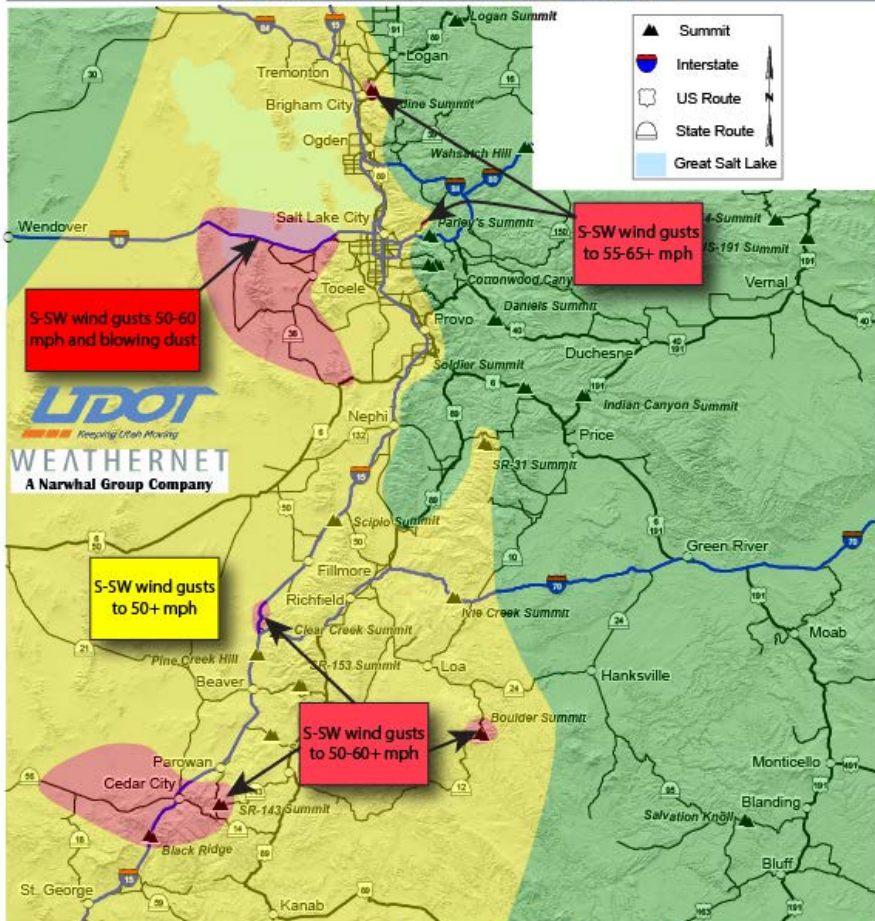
Summit
Interstate
US Route
State Route
Great Salt Lake

Logan Summit
Logan
Tremonton
Brigham City
Sardine Summit
Ogden
Wahsatch Hill
Wendover
Salt Lake City
Parley's Summit
S-SW wind gusts to 55-65+ mph
Summit
US-191 Summit
Vernal
Cottonwood Canyon
Daniels Summit
Tooele
S-SW wind gusts 50-60 mph and blowing dust
Provo
Duchesne
Soldier Summit
UDOT
Keeping Utah Moving
Indian Canyon Summit
Nephi
Price
WEATHERNET
A Narwhal Group Company
SR-31 Summit
Scipio Summit
Green River
Fillmore
S-SW wind gusts to 50+ mph
Richfield
Ivie Creek Summit
Clear Creek Summit
Moab
Pine Creek Hill
SR-153 Summit
Loa
Hanksville
Beaver
Boulder Summit
S-SW wind gusts to 50-60+ mph
Parowan
Monticello
Cedar City
SR-143 Summit
Blanding
Black Ridge
Salvation Knoll
Bluff
St. George
Kanab
84
15
91
30
16
80
89
150
191
40
6
132
50
70
21
24
95
12
56
18
163
36